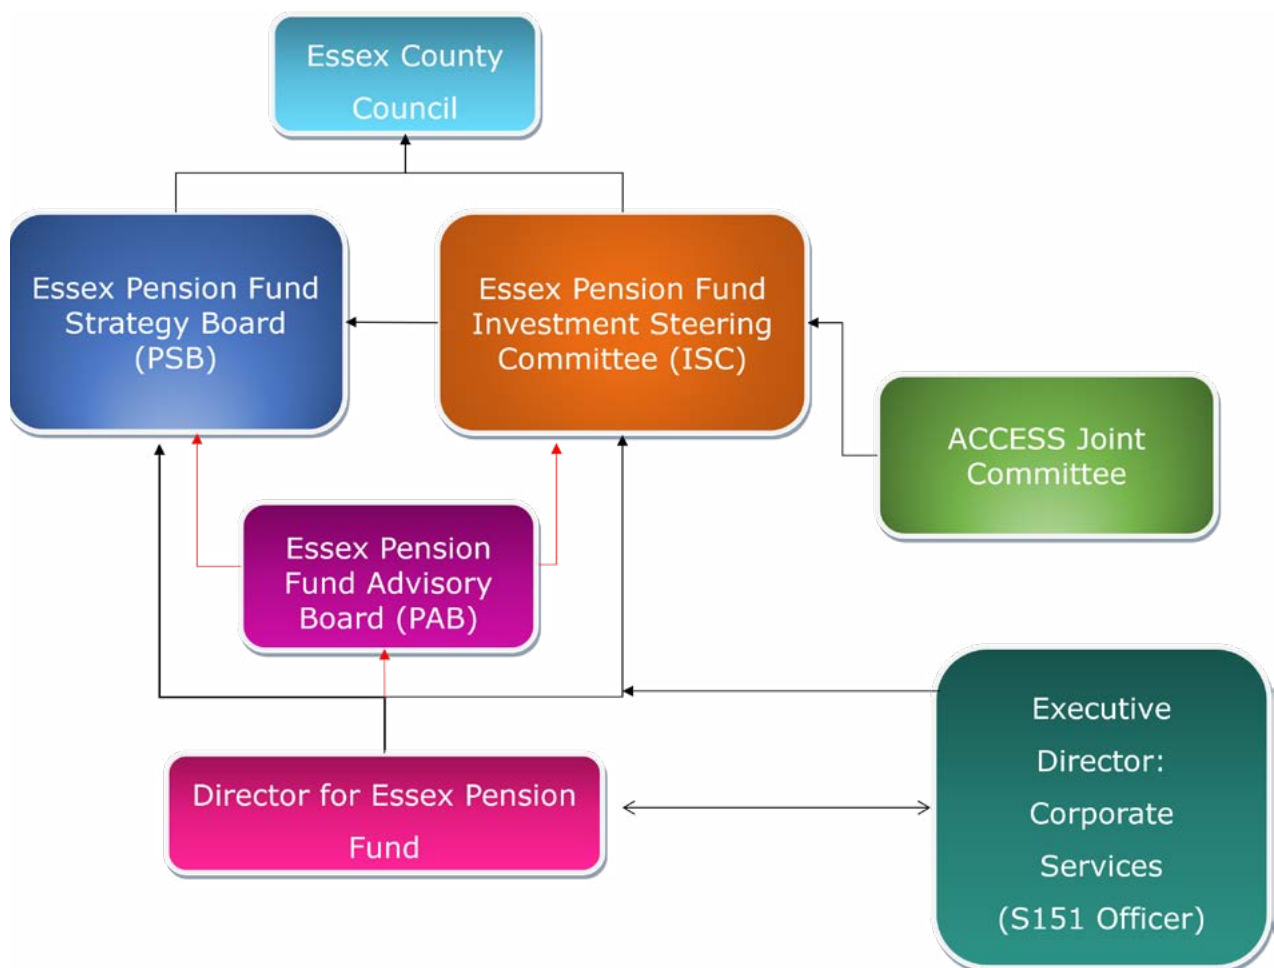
Essex County Council

Essex Pension Fund Strategy Board (PSB)

Essex Pension Fund Investment Steering Committee (ISC)

ACCESS Joint Committee

Essex Pension Fund Advisory Board (PAB)

Director for Essex Pension Fund

Executive Director: Corporate Services (S151 Officer)